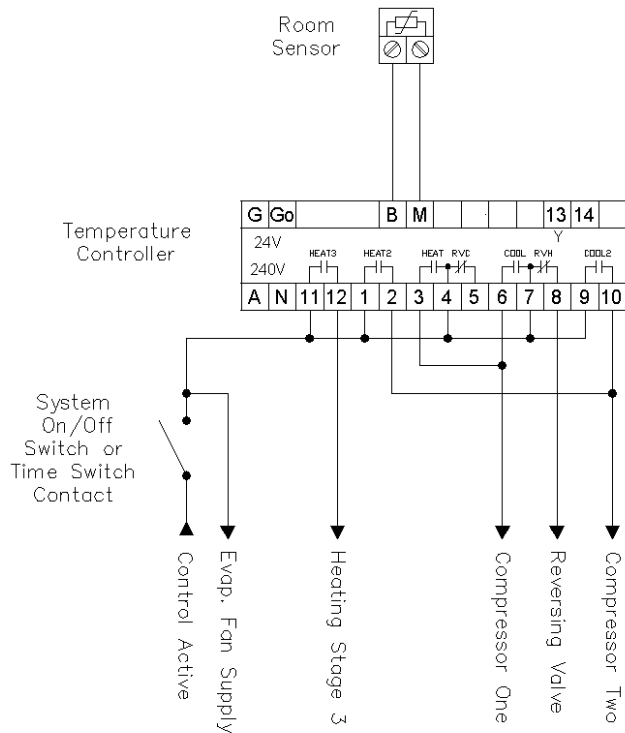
Room Sensor

Temperature Controller

| G | Go | | B | M | | | | | 13 | 14 |
|---|---|---|---|---|---|---|---|---|---|---|

Y

24V

240V

HEAT3 HEAT2 HEAT RVC COOL RVH COOL2

| A | N | 11 | 12 | 1 | 2 | 3 | 4 | 5 | 6 | 7 | 8 | 9 | 10 |
|---|---|---|---|---|---|---|---|---|---|---|---|---|---|

System On/Off Switch or Time Switch Contact

Control Active

Evap. Fan Supply

Heating Stage 3

Compressor One

Reversing Valve

Compressor Two